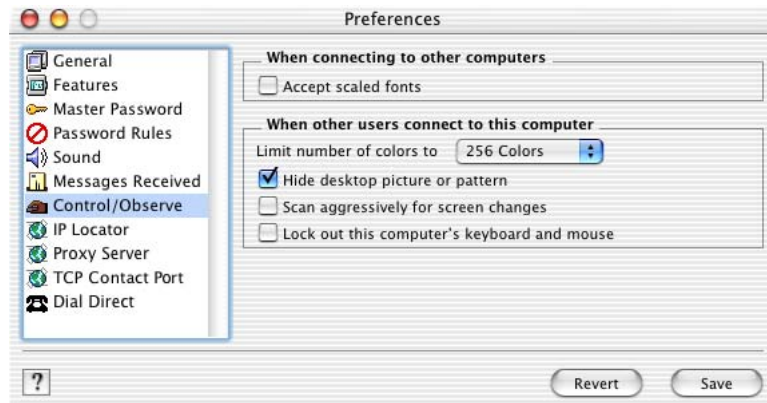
Preferences

General
Features
Master Password
Password Rules
Sound
Messages Received
Control/Observe
IP Locator
Proxy Server
TCP Contact Port
Dial Direct

When connecting to other computers

Accept scaled fonts

When other users connect to this computer

Limit number of colors to 256 Colors

Hide desktop picture or pattern

Scan aggressively for screen changes

Lock out this computer's keyboard and mouse

?

Revert

Save